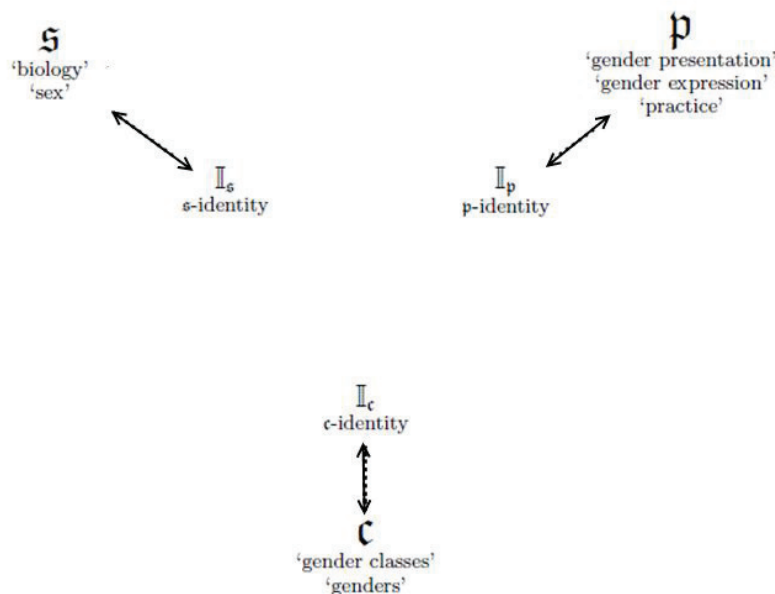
$\mathfrak{S}$
'biology'
'sex'

$\mathfrak{P}$
'gender presentation'
'gender expression'
'practice'

$\mathbb{I}_\mathfrak{s}$
$\mathfrak{s}$-identity

$\mathbb{I}_\mathfrak{p}$
$\mathfrak{p}$-identity

$\mathbb{I}_\mathfrak{c}$
$\mathfrak{c}$-identity

$\mathfrak{C}$
'gender classes'
'genders'